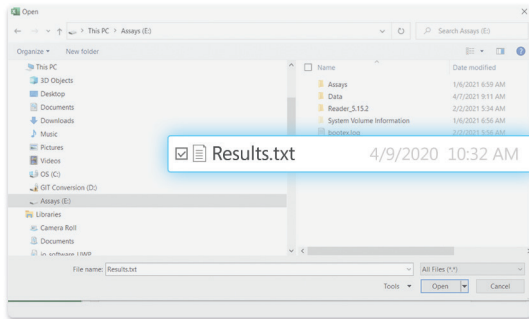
Open

This PC > Assays (E:)

Search Assays (E:)

Organize ▾ New folder

This PC
3D Objects
Desktop
Documents
Downloads
Music
Pictures
Videos
OS (C:)
GIT Conversion (D:)
Assays (E:)
Libraries
Camera Roll
Documents
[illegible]

| Name | Date modified |
|---|---|
| Assays | 1/6/2021 6:59 AM |
| Data | 4/7/2021 9:11 AM |
| Reader_5.15.2 | 2/2/2021 5:34 AM |
| System Volume Information | 1/6/2021 6:56 AM |
| bootex.log | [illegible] |

Results.txt 4/9/2020 10:32 AM

File name: Results.txt

All files (*.*)

Tools ▾

Open

Cancel